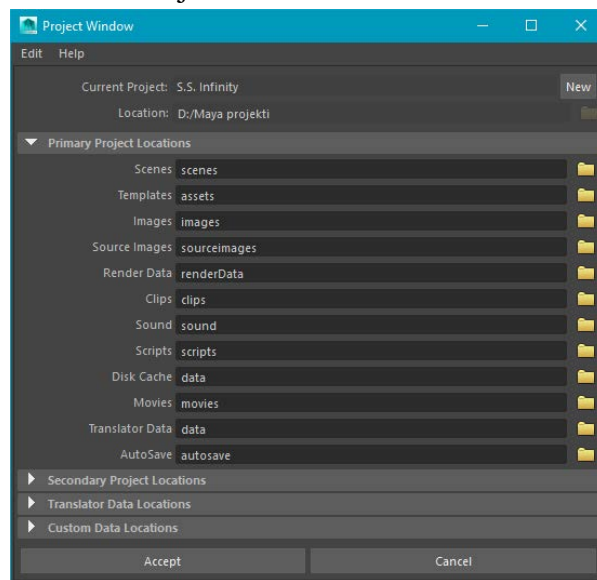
Project Window

Edit Help

Current Project: S.S. Infinity
New
Location: D:/Maya projekti

Primary Project Locations

| | |
|---|---|
| Scenes | scenes |
| Templates | assets |
| Images | images |
| Source Images | sourceimages |
| Render Data | renderData |
| Clips | clips |
| Sound | sound |
| Scripts | scripts |
| Disk Cache | data |
| Movies | movies |
| Translator Data | data |
| AutoSave | autosave |

Secondary Project Locations
Translator Data Locations
Custom Data Locations

Accept
Cancel